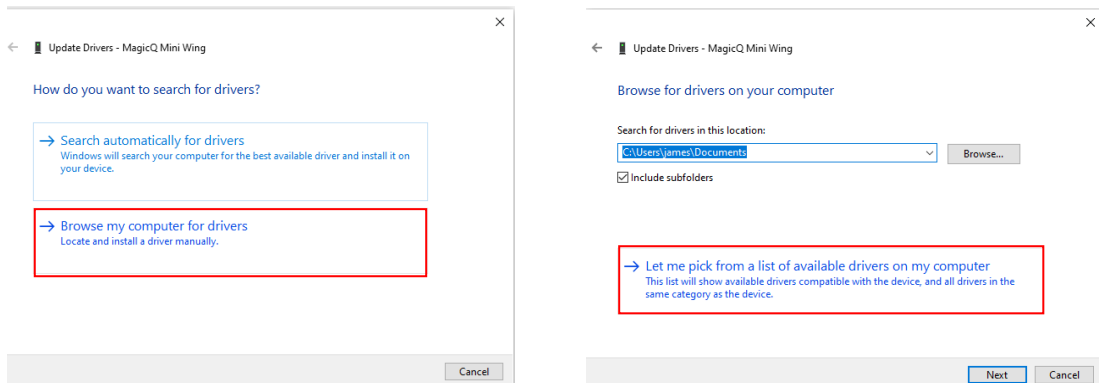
×

← Update Drivers - MagicQ Mini Wing

How do you want to search for drivers?

→ Search automatically for drivers
Windows will search your computer for the best available driver and install it on your device.

→ Browse my computer for drivers
Locate and install a driver manually.

Cancel

×

← Update Drivers - MagicQ Mini Wing

Browse for drivers on your computer

Search for drivers in this location:

C:\Users\james\Documents

Browse...

Include subfolders

→ Let me pick from a list of available drivers on my computer
This list will show available drivers compatible with the device, and all drivers in the same category as the device.

Next Cancel